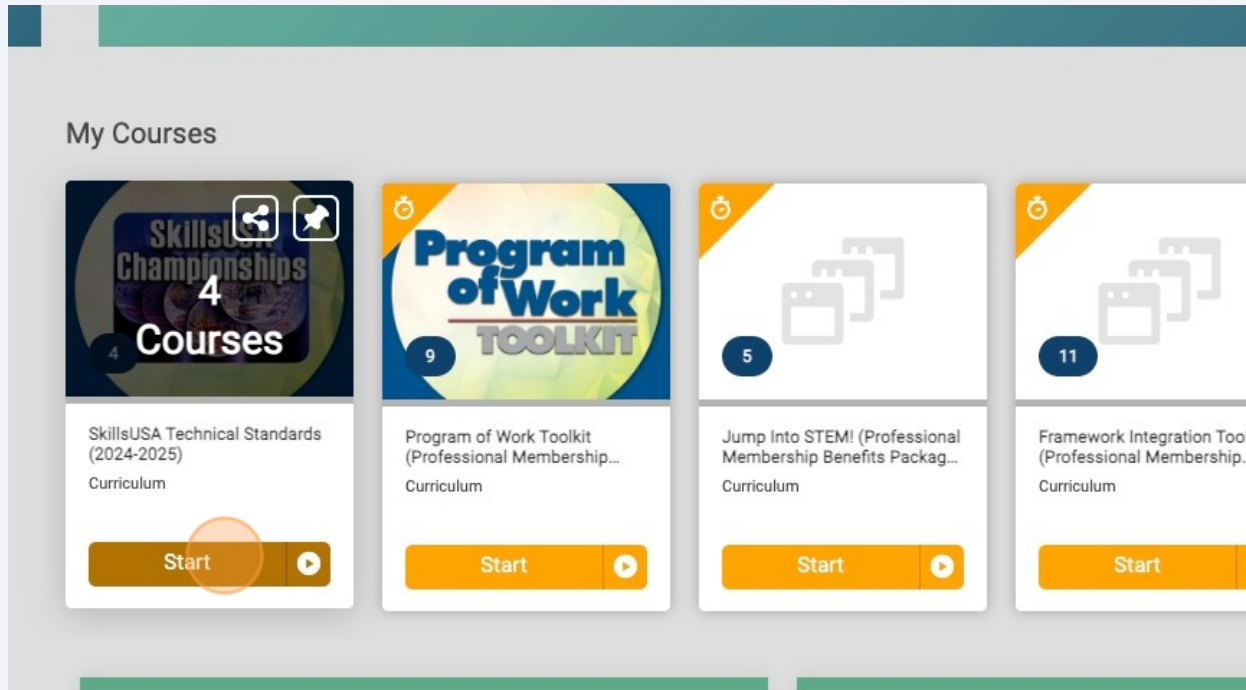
My Courses

SkillsUSA Championships

4 Courses

4

SkillsUSA Technical Standards (2024-2025)

Curriculum

Start

Program of Work TOOLKIT

9

Program of Work Toolkit (Professional Membership...

Curriculum

Start

5

Jump Into STEM! (Professional Membership Benefits Packag...

Curriculum

Start

11

Framework Integration Too (Professional Membership.

Curriculum

Start